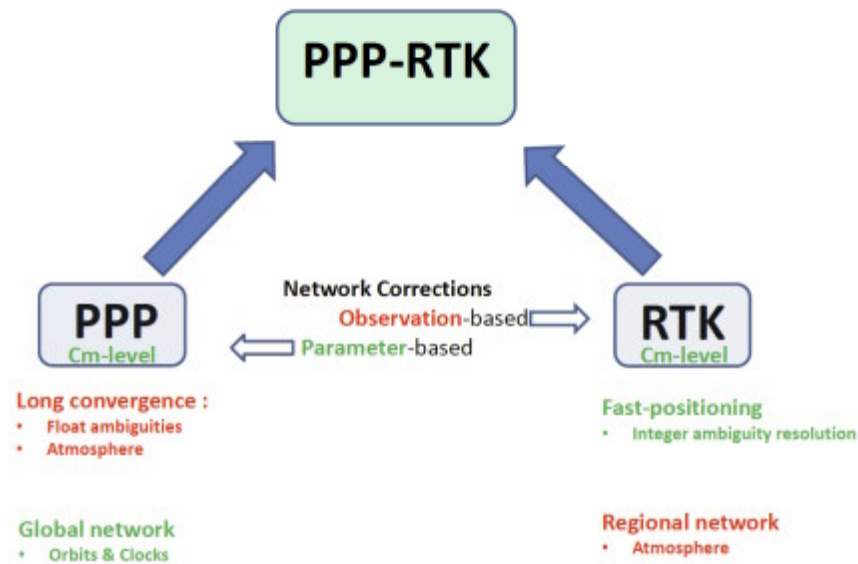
PPP-RTK

Network Corrections
Observation-based
Parameter-based

PPP
Cm-level

RTK
Cm-level

Long convergence :
• Float ambiguities
• Atmosphere

Global network
• Orbits & Clocks

Fast-positioning
• Integer ambiguity resolution

Regional network
• Atmosphere